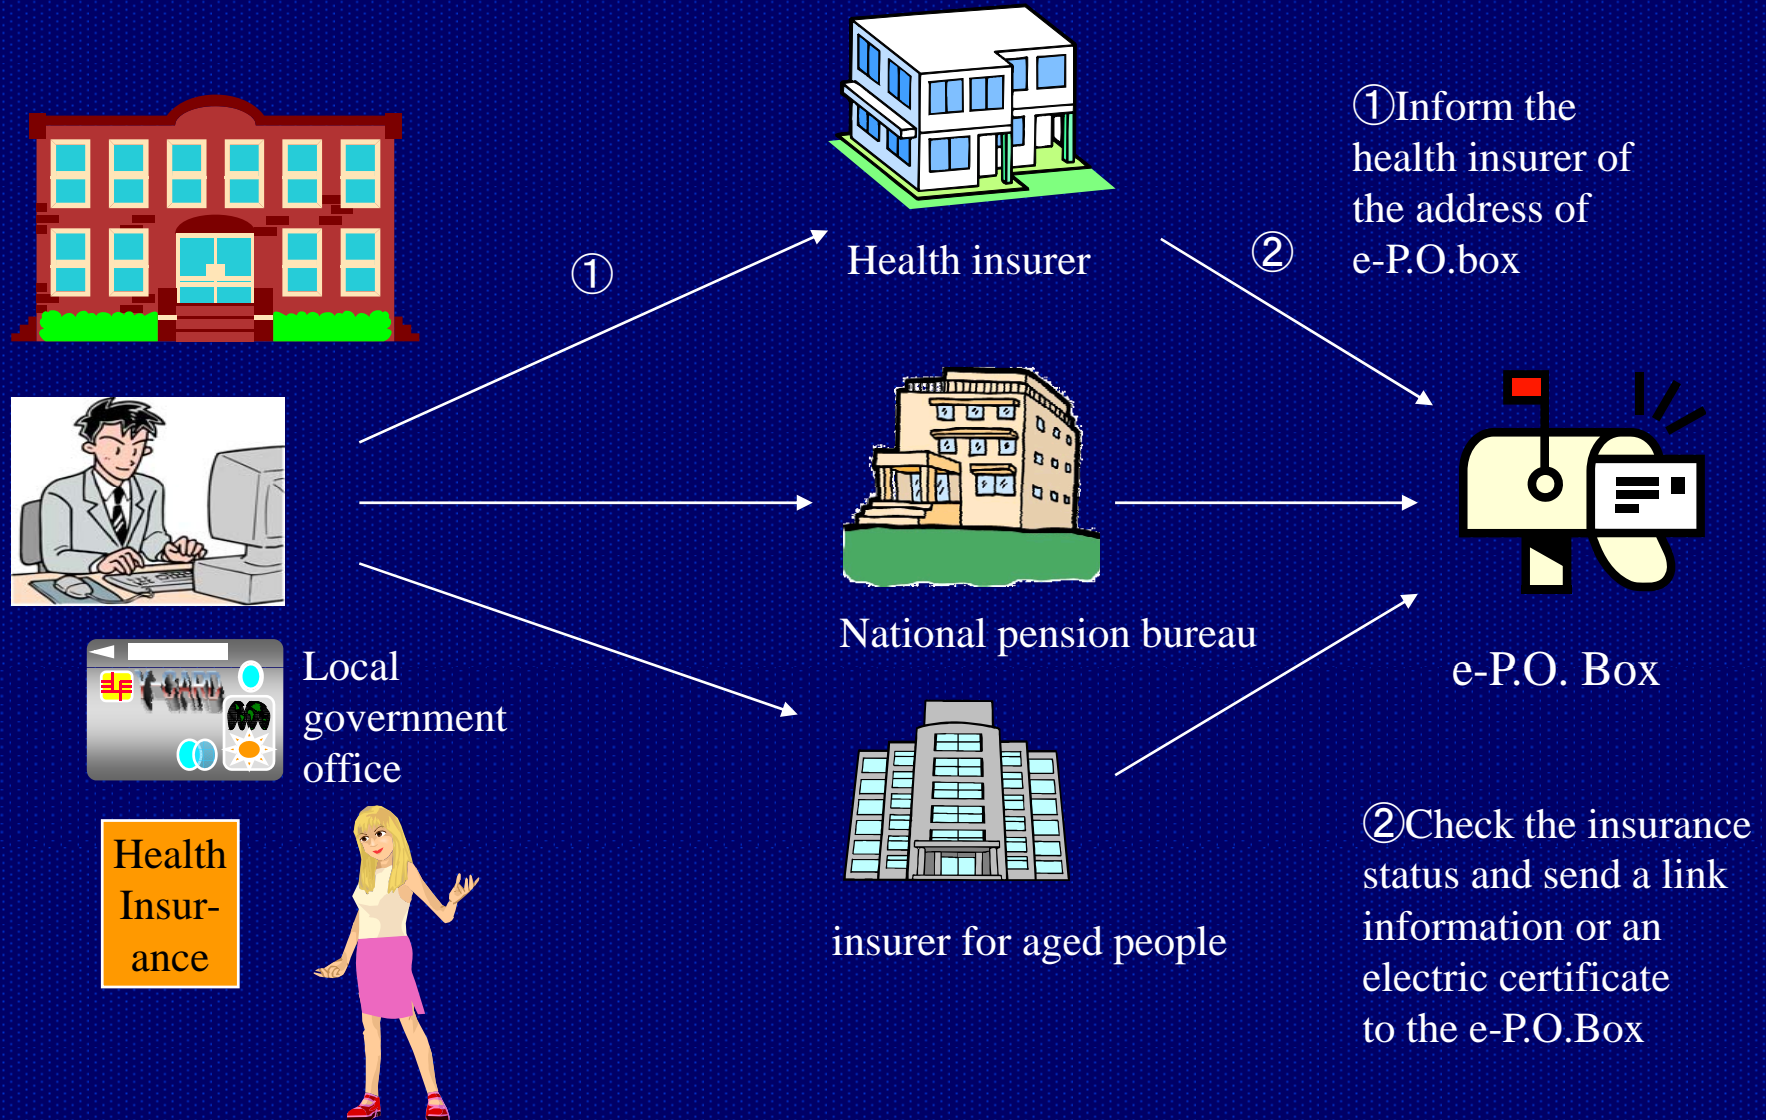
①Inform the health insurer of the address of e-P.O.box

①

Health insurer

②

National pension bureau

e-P.O. Box

Local government office

Health Insur-ance

insurer for aged people

②Check the insurance status and send a link information or an electric certificate to the e-P.O.Box